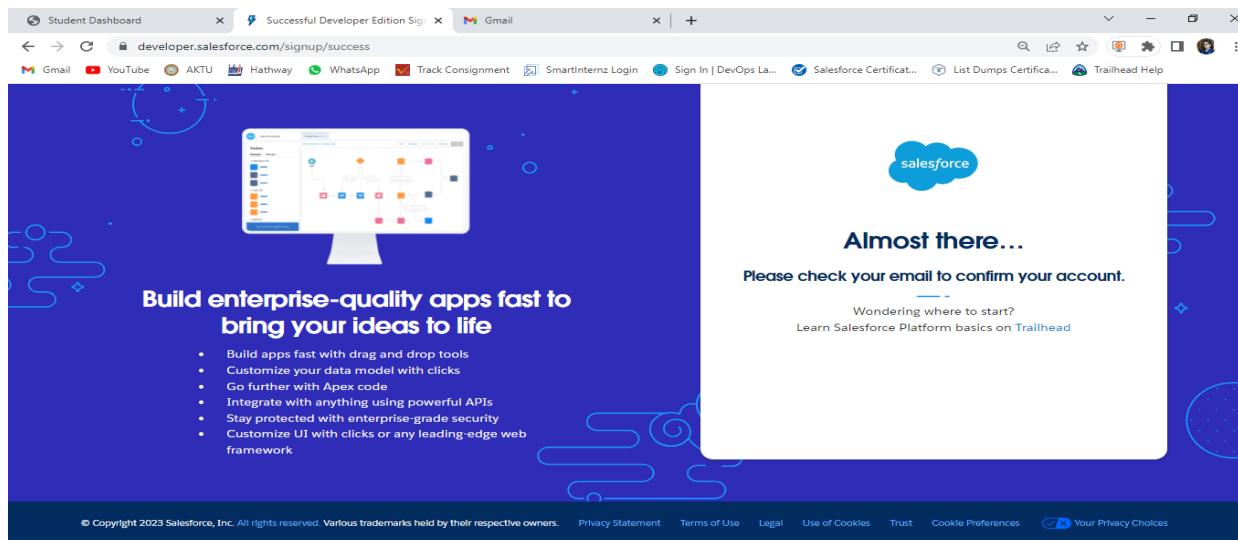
Student Dashboard ×
Successful Developer Edition Sig ×
Gmail ×
+

developer.salesforce.com/signup/success

Gmail YouTube AKTU Hathway WhatsApp Track Consignment SmartInternz Login Sign In | DevOps La... Salesforce Certificat... List Dumps Certifica... Trailhead Help

Build enterprise-quality apps fast to bring your ideas to life

- Build apps fast with drag and drop tools
- Customize your data model with clicks
- Go further with Apex code
- Integrate with anything using powerful APIs
- Stay protected with enterprise-grade security
- Customize UI with clicks or any leading-edge web framework

salesforce

Almost there…

Please check your email to confirm your account.

Wondering where to start?
Learn Salesforce Platform basics on Trailhead

© Copyright 2023 Salesforce, Inc. All rights reserved. Various trademarks held by their respective owners. Privacy Statement Terms of Use Legal Use of Cookies Trust Cookie Preferences Your Privacy Choices